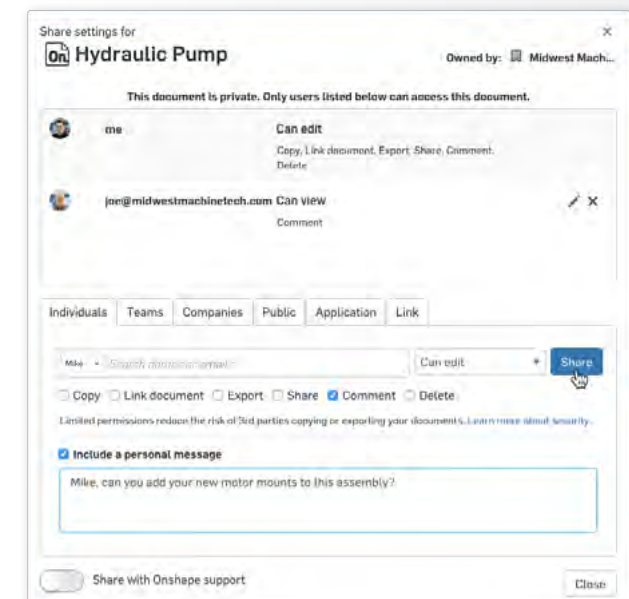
Share settings for

On Hydraulic Pump

Owned by: Midwest Mach...

×

This document is private. Only users listed below can access this document.

me

Can edit

Copy, Link document, Export, Share, Comment, Delete

joe@midwestmachinetech.com

Can view

Comment

| Individuals | Teams | Companies | Public | Application | Link |
|---|---|---|---|---|---|

Mike × Search name or email

Can edit

Share

Copy Link document Export Share Comment Delete

Limited permissions reduce the risk of 3rd parties copying or exporting your documents. Learn more about security.

Include a personal message

Mike, can you add your new motor mounts to this assembly?

Share with Onshape support

Close